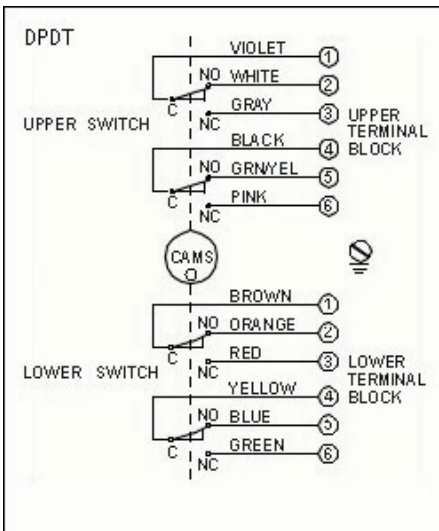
DPDT

VIOLET ①
NO WHITE ②
C NC GRAY ③
UPPER SWITCH
UPPER TERMINAL BLOCK
BLACK ④
NO GRN/YEL ⑤
C NC PINK ⑥

CAMS

BROWN ①
NO ORANGE ②
C NC RED ③
LOWER SWITCH
LOWER TERMINAL BLOCK
YELLOW ④
NO BLUE ⑤
C NC GREEN ⑥